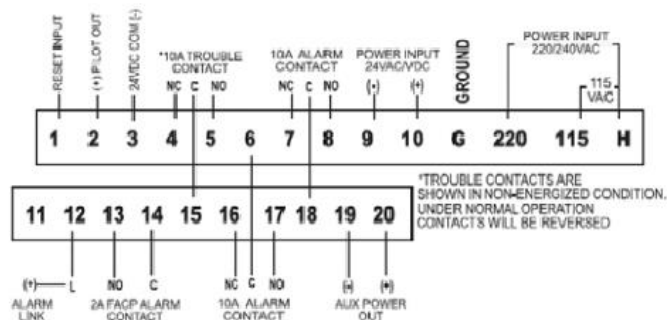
RESET INPUT
(+) PILOT OUT
24VDC COM (-)
*10A TROUBLE CONTACT
NC C NO
10A ALARM CONTACT
NC C NO
POWER INPUT 24VAC/VDC
(-) (+)
GROUND
POWER INPUT 220/240VAC
115 VAC

| 1 | 2 | 3 | 4 | 5 | 6 | 7 | 8 | 9 | 10 | G | 220 | 115 | H |
|---|---|---|---|---|---|---|---|---|---|---|---|---|---|

*TROUBLE CONTACTS ARE SHOWN IN NON-ENERGIZED CONDITION. UNDER NORMAL OPERATION CONTACTS WILL BE REVERSED

| 11 | 12 | 13 | 14 | 15 | 16 | 17 | 18 | 19 | 20 |
|---|---|---|---|---|---|---|---|---|---|

(+) L
ALARM LINK
NO C
2A FACP ALARM CONTACT
NC C NO
10A ALARM CONTACT
(-) (+)
AUX POWER OUT